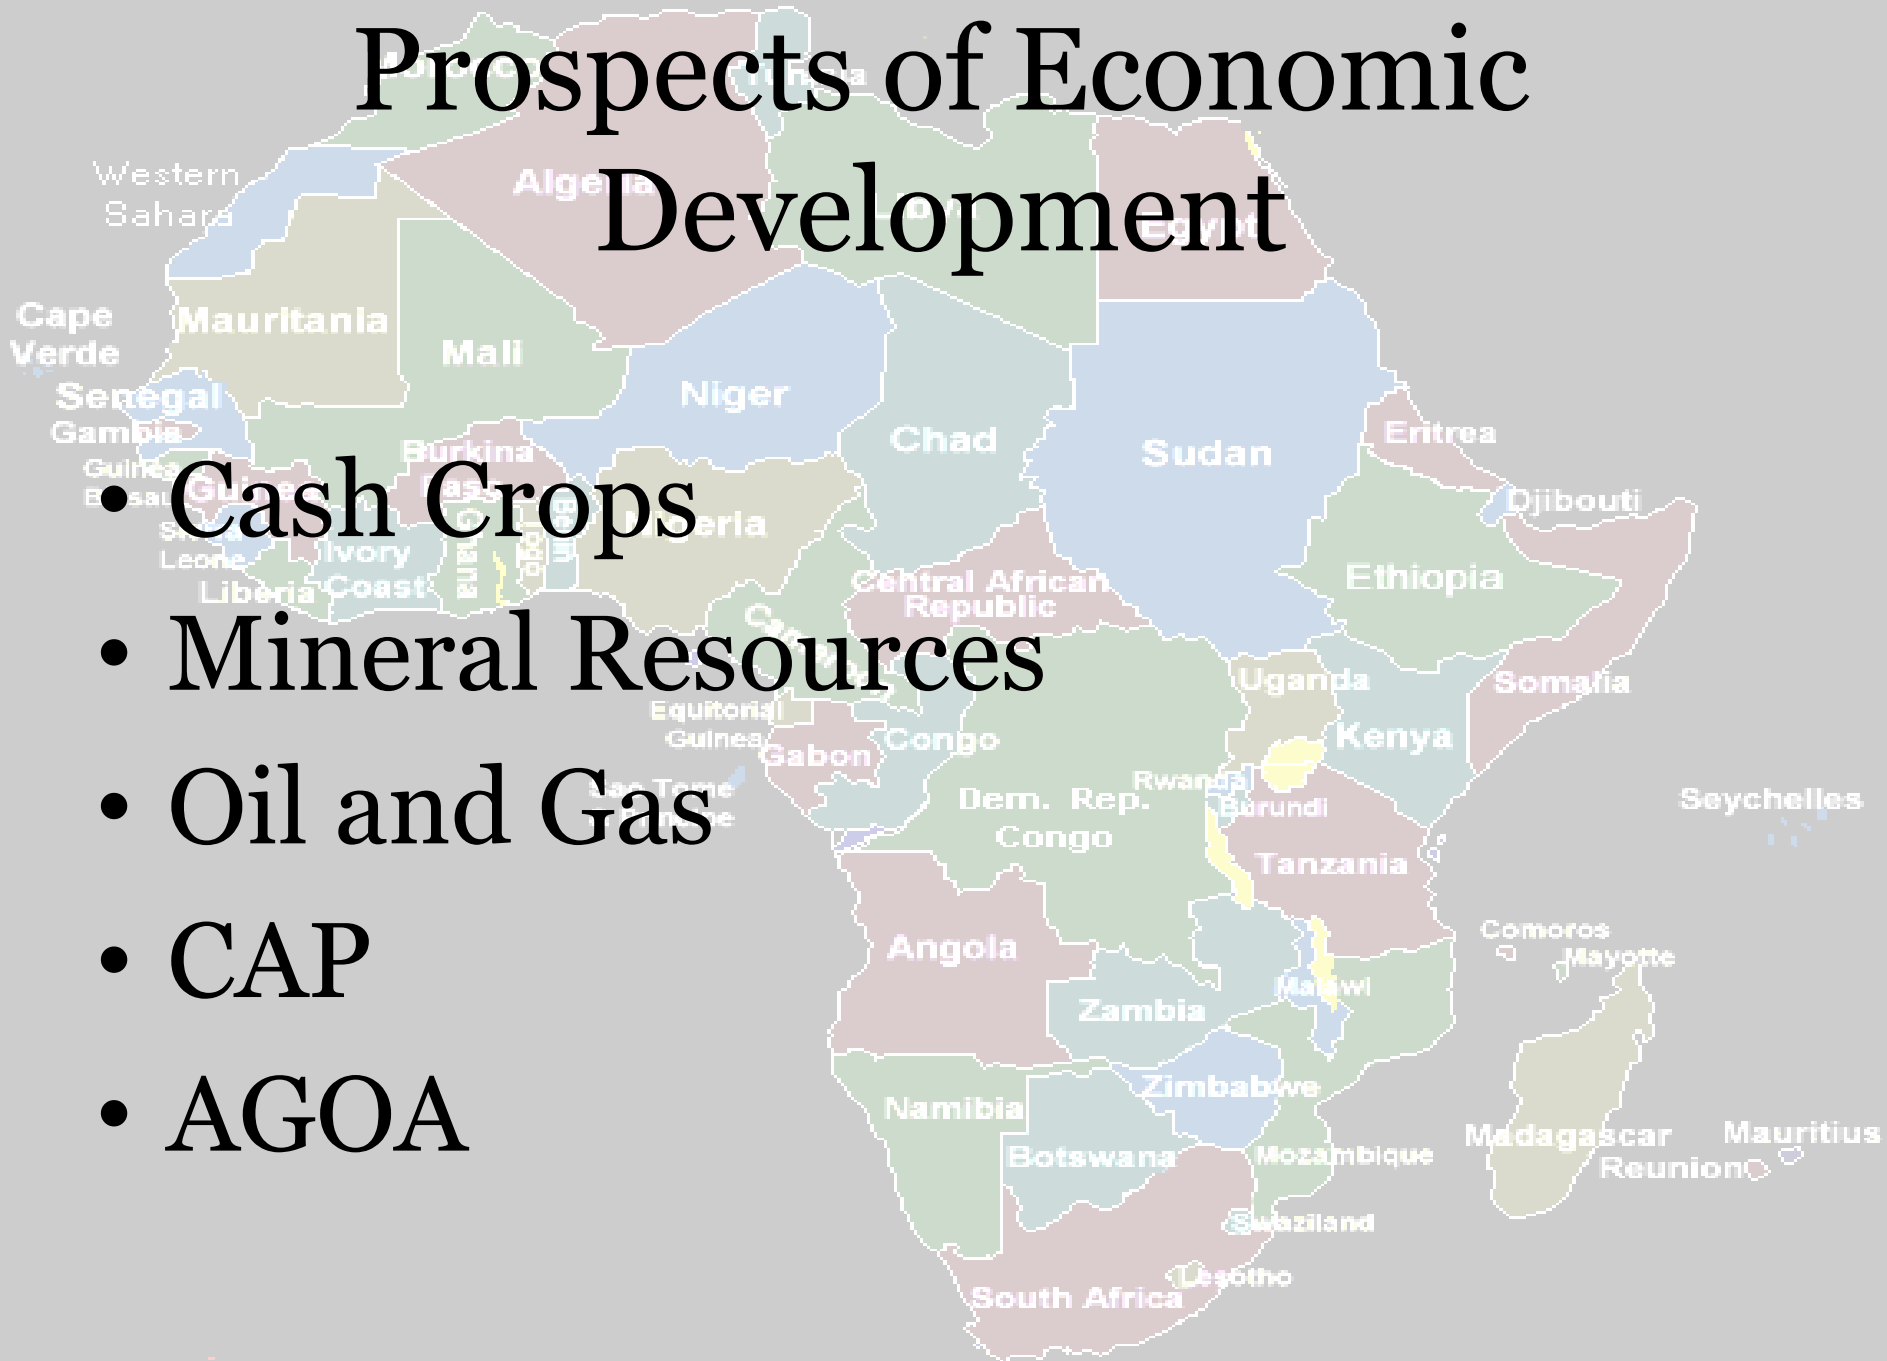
Prospects of Economic Development

• Cash Crops
• Mineral Resources
• Oil and Gas
• CAP
• AGOA

Western Sahara
Algeria
Egypt
Cape Verde
Mauritania
Mali
Niger
Senegal
Gambia
Burkina
Chad
Sudan
Eritrea
Guinea Bissau
Djibouti
Sierra Leone
Ivory Coast
Liberia
Central African Republic
Ethiopia
Uganda
Somalia
Equitorial Guinea
Gabon
Congo
Kenya
Rwanda
Burundi
Seychelles
Dem. Rep. Congo
Tanzania
Comoros
Mayotte
Angola
Malawi
Zambia
Zimbabwe
Namibia
Botswana
Mozambique
Madagascar
Mauritius
Reunion
Swaziland
Lesotho
South Africa